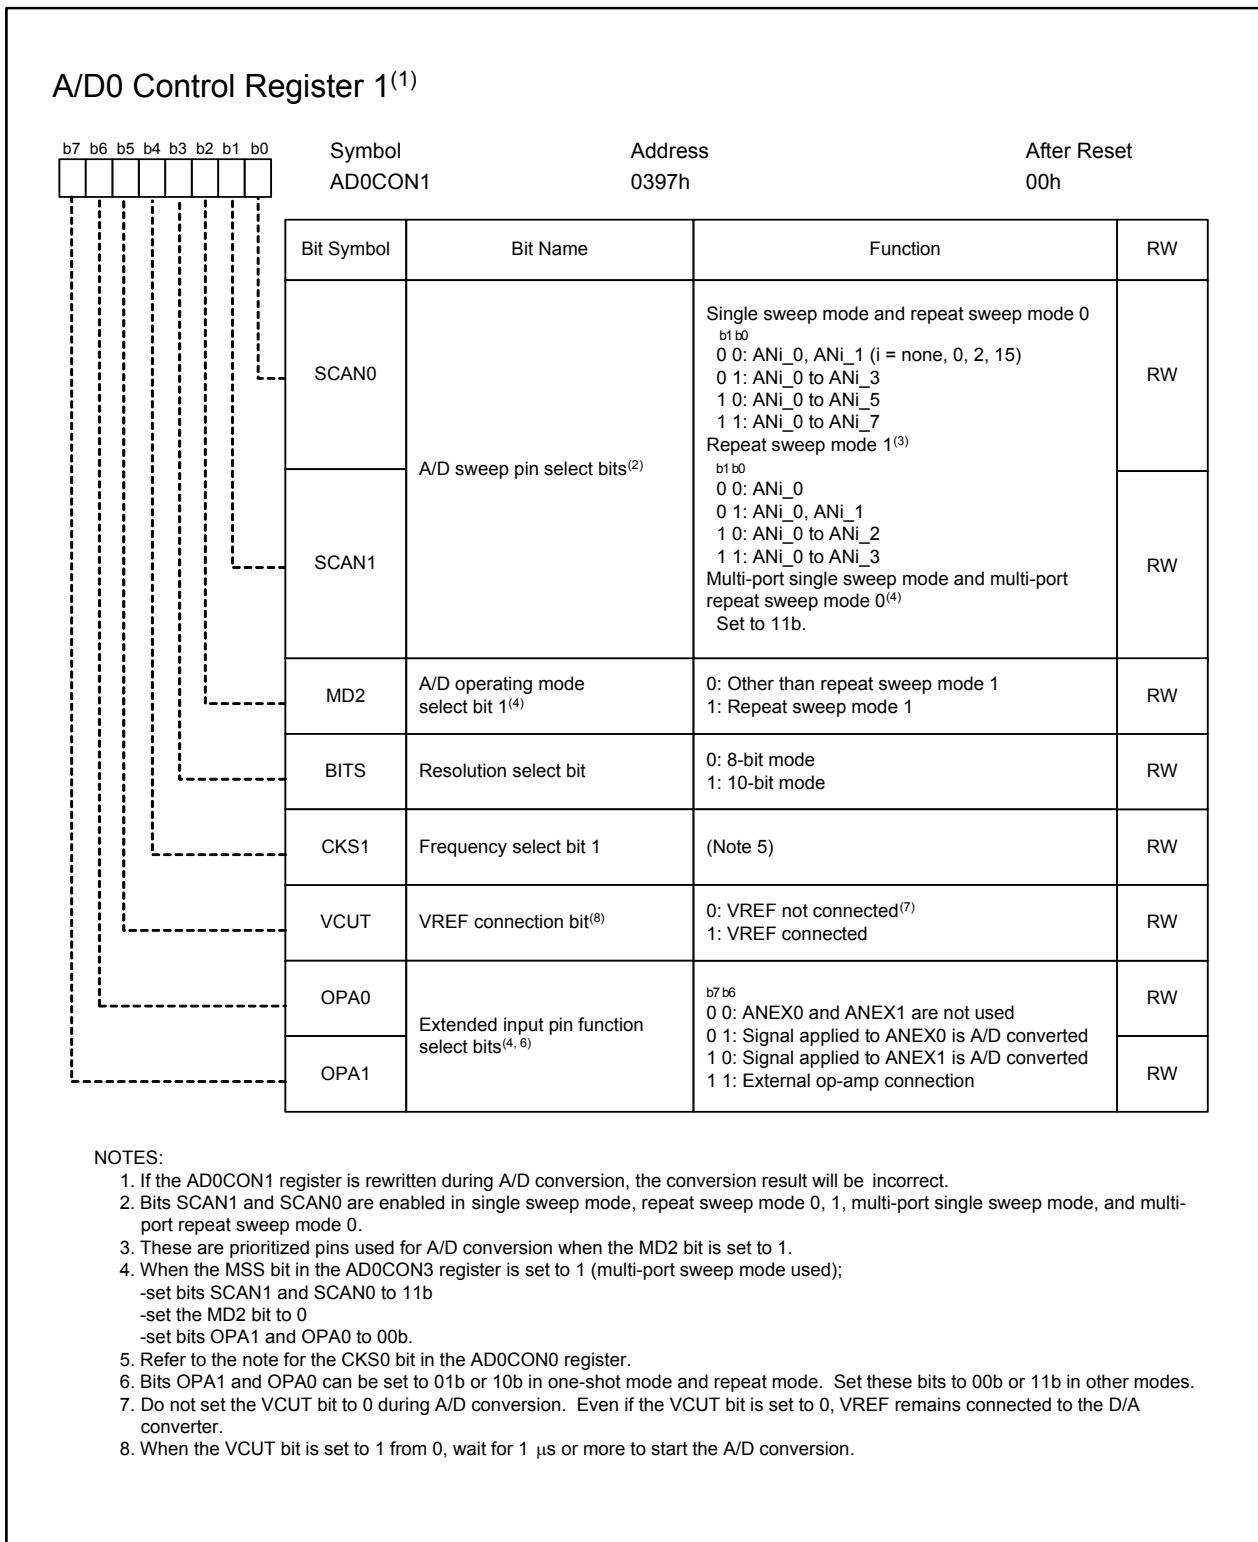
A/D0 Control Register 1$^{(1)}$

b7 b6 b5 b4 b3 b2 b1 b0

Symbol AD0CON1

Address 0397h

After Reset 00h

| Bit Symbol | Bit Name | Function | RW |
|---|---|---|---|
| SCAN0 | A/D sweep pin select bits$^{(2)}$ | Single sweep mode and repeat sweep mode 0<br>b1 b0<br>0 0: ANi_0, ANi_1 (i = none, 0, 2, 15)<br>0 1: ANi_0 to ANi_3<br>1 0: ANi_0 to ANi_5<br>1 1: ANi_0 to ANi_7<br>Repeat sweep mode 1$^{(3)}$<br>b1 b0<br>0 0: ANi_0<br>0 1: ANi_0, ANi_1<br>1 0: ANi_0 to ANi_2<br>1 1: ANi_0 to ANi_3<br>Multi-port single sweep mode and multi-port repeat sweep mode 0$^{(4)}$<br>Set to 11b. | RW |
| SCAN1 | | | RW |
| MD2 | A/D operating mode select bit 1$^{(4)}$ | 0: Other than repeat sweep mode 1<br>1: Repeat sweep mode 1 | RW |
| BITS | Resolution select bit | 0: 8-bit mode<br>1: 10-bit mode | RW |
| CKS1 | Frequency select bit 1 | (Note 5) | RW |
| VCUT | VREF connection bit$^{(8)}$ | 0: VREF not connected$^{(7)}$<br>1: VREF connected | RW |
| OPA0 | Extended input pin function select bits$^{(4, 6)}$ | b7 b6<br>0 0: ANEX0 and ANEX1 are not used<br>0 1: Signal applied to ANEX0 is A/D converted<br>1 0: Signal applied to ANEX1 is A/D converted<br>1 1: External op-amp connection | RW |
| OPA1 | | | RW |

NOTES:
1. If the AD0CON1 register is rewritten during A/D conversion, the conversion result will be incorrect.
2. Bits SCAN1 and SCAN0 are enabled in single sweep mode, repeat sweep mode 0, 1, multi-port single sweep mode, and multi-port repeat sweep mode 0.
3. These are prioritized pins used for A/D conversion when the MD2 bit is set to 1.
4. When the MSS bit in the AD0CON3 register is set to 1 (multi-port sweep mode used);
-set bits SCAN1 and SCAN0 to 11b
-set the MD2 bit to 0
-set bits OPA1 and OPA0 to 00b.
5. Refer to the note for the CKS0 bit in the AD0CON0 register.
6. Bits OPA1 and OPA0 can be set to 01b or 10b in one-shot mode and repeat mode. Set these bits to 00b or 11b in other modes.
7. Do not set the VCUT bit to 0 during A/D conversion. Even if the VCUT bit is set to 0, VREF remains connected to the D/A converter.
8. When the VCUT bit is set to 1 from 0, wait for 1 $\mu$s or more to start the A/D conversion.